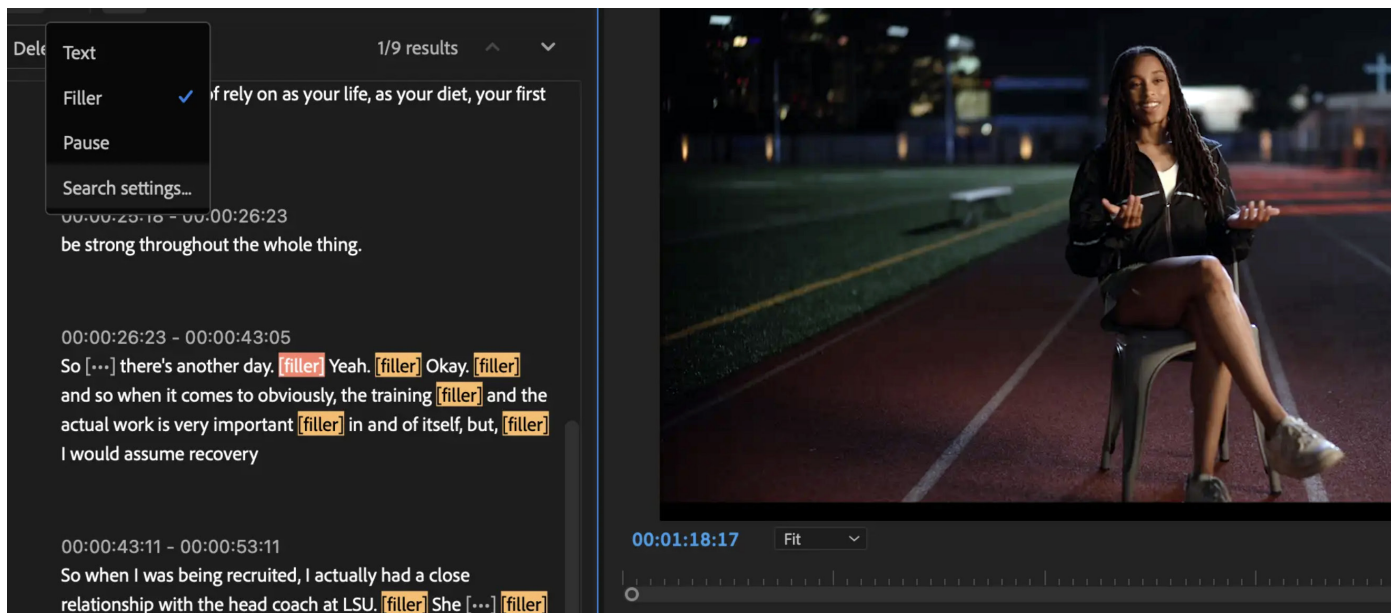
Dele

Text

Filler

Pause

Search settings...

1/9 results

of rely on as your life, as your diet, your first

00:00:25:18 - 00:00:26:23
be strong throughout the whole thing.

00:00:26:23 - 00:00:43:05
So [···] there's another day. [filler] Yeah. [filler] Okay. [filler] and so when it comes to obviously, the training [filler] and the actual work is very important [filler] in and of itself, but, [filler] I would assume recovery

00:00:43:11 - 00:00:53:11
So when I was being recruited, I actually had a close relationship with the head coach at LSU. [filler] She [···] [filler]

00:01:18:17

Fit